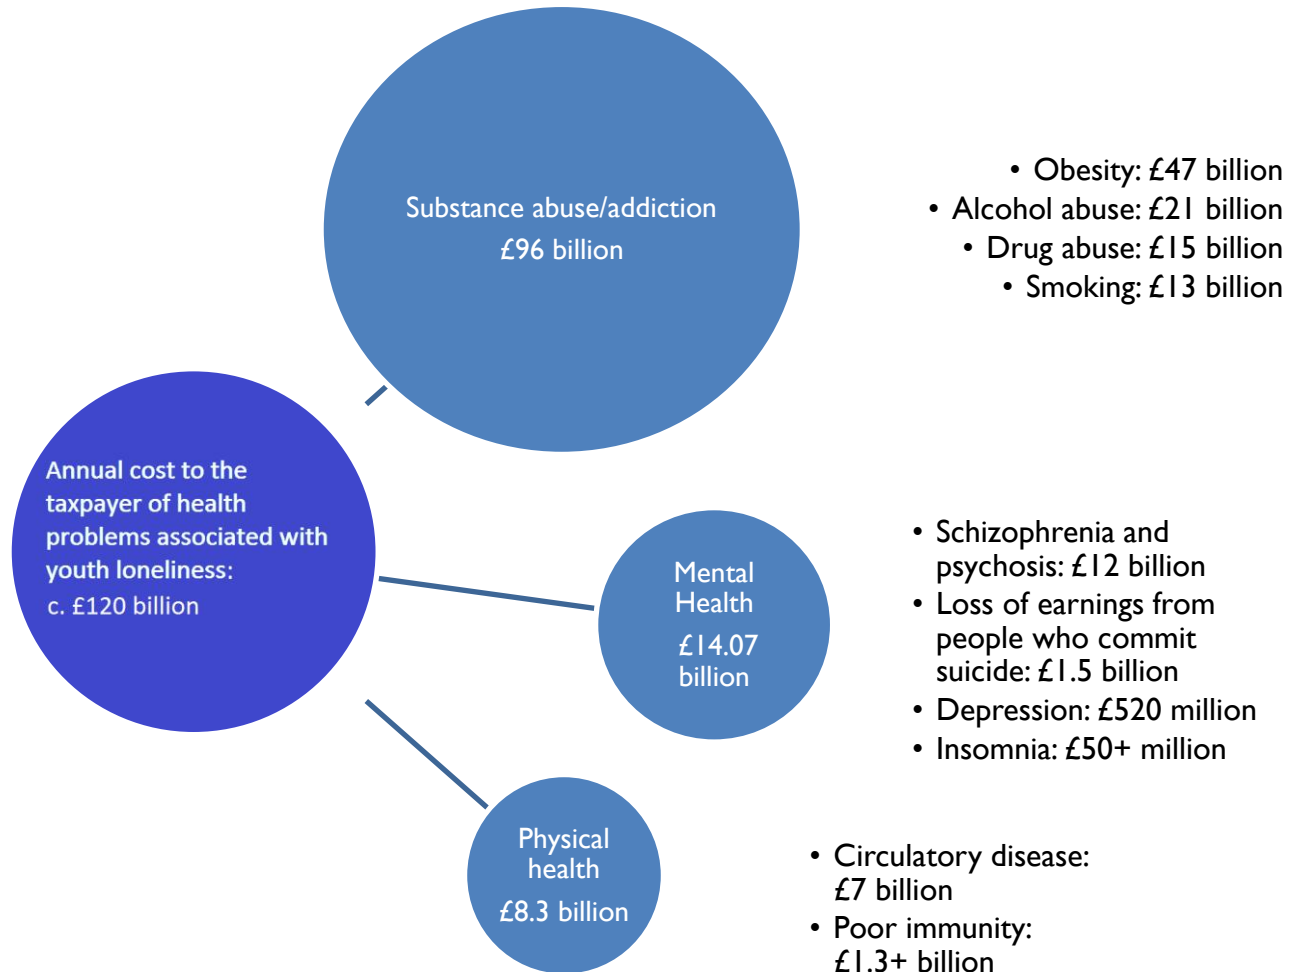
Substance abuse/addiction
£96 billion

• Obesity: £47 billion
• Alcohol abuse: £21 billion
• Drug abuse: £15 billion
• Smoking: £13 billion

Annual cost to the taxpayer of health problems associated with youth loneliness:
c. £120 billion

Mental Health
£14.07 billion

• Schizophrenia and psychosis: £12 billion
• Loss of earnings from people who commit suicide: £1.5 billion
• Depression: £520 million
• Insomnia: £50+ million

Physical health
£8.3 billion

• Circulatory disease: £7 billion
• Poor immunity: £1.3+ billion